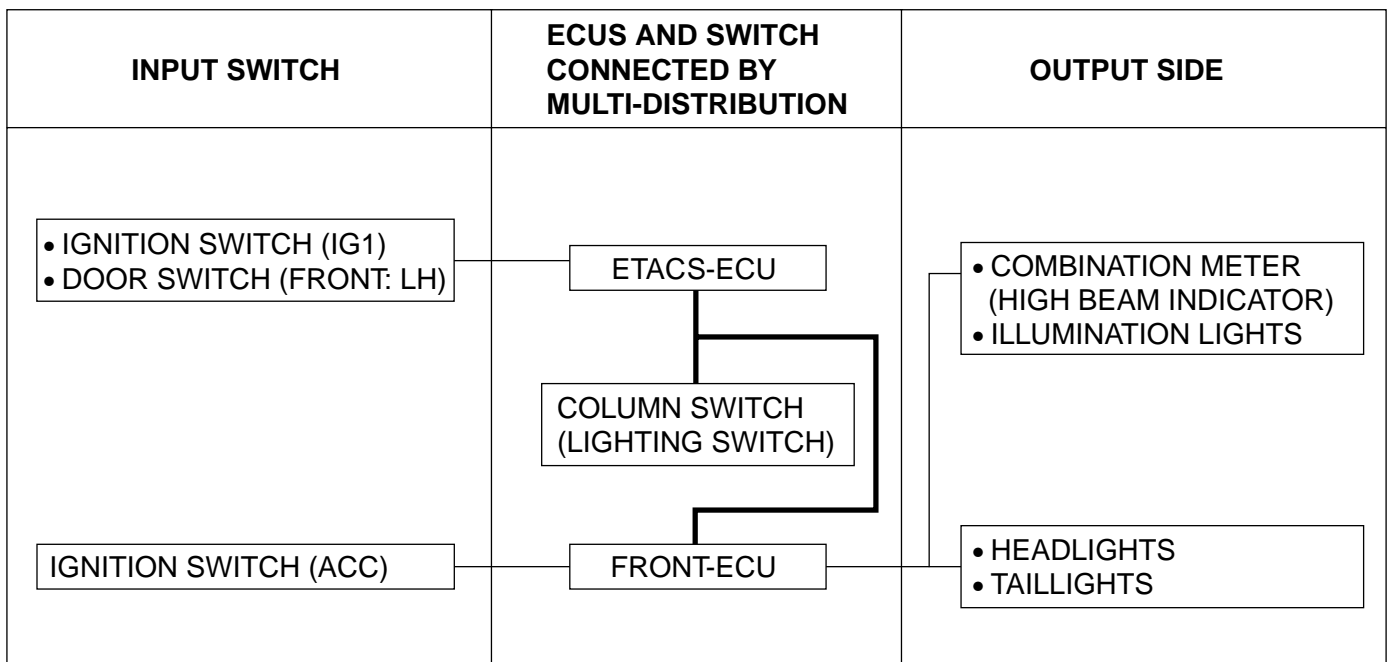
INPUT SWITCH

ECUS AND SWITCH CONNECTED BY MULTI-DISTRIBUTION

OUTPUT SIDE

• IGNITION SWITCH (IG1)
• DOOR SWITCH (FRONT: LH)

ETACS-ECU

• COMBINATION METER (HIGH BEAM INDICATOR)
• ILLUMINATION LIGHTS

COLUMN SWITCH (LIGHTING SWITCH)

IGNITION SWITCH (ACC)

FRONT-ECU

• HEADLIGHTS
• TAILLIGHTS